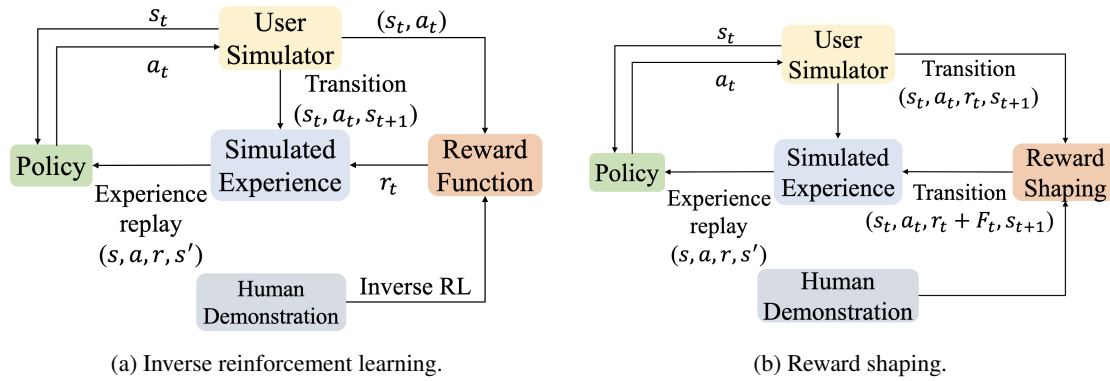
$s_t$

User Simulator

$(s_t, a_t)$

$a_t$

Transition $(s_t, a_t, s_{t+1})$

Policy

Simulated Experience

$r_t$

Reward Function

Experience replay $(s, a, r, s')$

Human Demonstration

Inverse RL

(a) Inverse reinforcement learning.

$s_t$

User Simulator

$a_t$

Transition $(s_t, a_t, r_t, s_{t+1})$

Policy

Simulated Experience

Reward Shaping

Transition $(s_t, a_t, r_t + F_t, s_{t+1})$

Experience replay $(s, a, r, s')$

Human Demonstration

(b) Reward shaping.